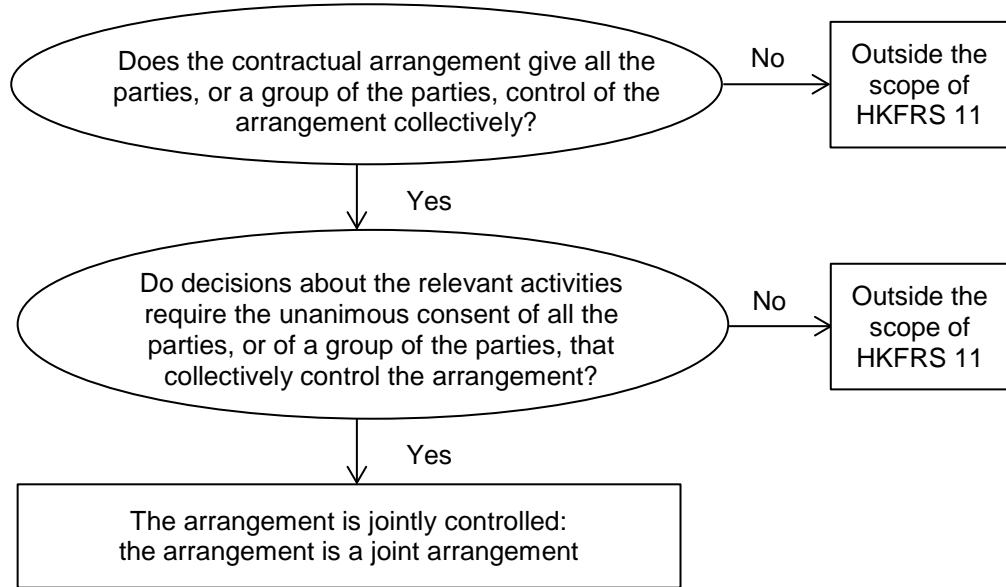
Does the contractual arrangement give all the parties, or a group of the parties, control of the arrangement collectively?

No

Outside the scope of HKFRS 11

Yes

Do decisions about the relevant activities require the unanimous consent of all the parties, or of a group of the parties, that collectively control the arrangement?

No

Outside the scope of HKFRS 11

Yes

The arrangement is jointly controlled: the arrangement is a joint arrangement